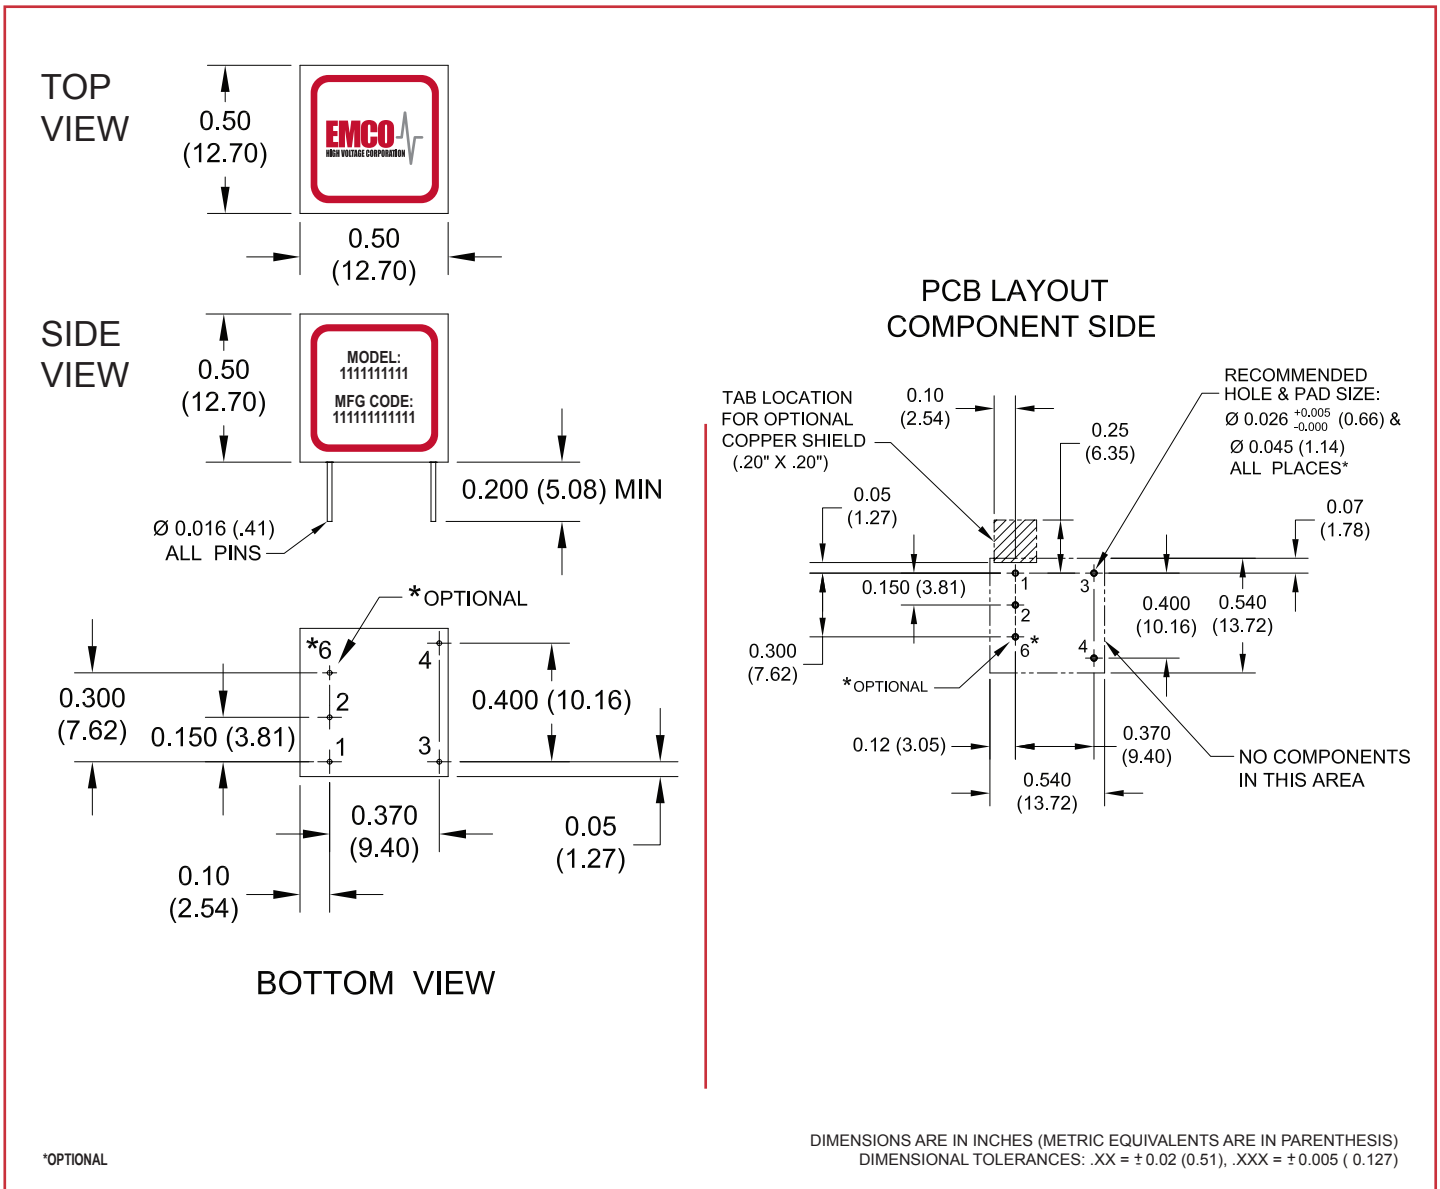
TOP VIEW

0.50 (12.70)

EMCO HIGH VOLTAGE CORPORATION

0.50 (12.70)

SIDE VIEW

0.50 (12.70)

MODEL: 1111111111
MFG CODE: 111111111111

0.200 (5.08) MIN

Ø 0.016 (.41) ALL PINS

*OPTIONAL

*6
4
2
1
3

0.300 (7.62)

0.150 (3.81)

0.400 (10.16)

0.370 (9.40)

0.05 (1.27)

0.10 (2.54)

BOTTOM VIEW

PCB LAYOUT COMPONENT SIDE

TAB LOCATION FOR OPTIONAL COPPER SHIELD (.20" X .20")

0.10 (2.54)

0.25 (6.35)

RECOMMENDED HOLE & PAD SIZE: Ø 0.026 $^{+0.005}_{-0.000}$ (0.66) & Ø 0.045 (1.14) ALL PLACES*

0.05 (1.27)

0.07 (1.78)

0.150 (3.81)

1
2
3
6*
4

0.400 (10.16)

0.540 (13.72)

0.300 (7.62)

*OPTIONAL

0.370 (9.40)

0.12 (3.05)

NO COMPONENTS IN THIS AREA

0.540 (13.72)

*OPTIONAL

DIMENSIONS ARE IN INCHES (METRIC EQUIVALENTS ARE IN PARENTHESIS)
DIMENSIONAL TOLERANCES: .XX = ± 0.02 (0.51), .XXX = ± 0.005 ( 0.127)